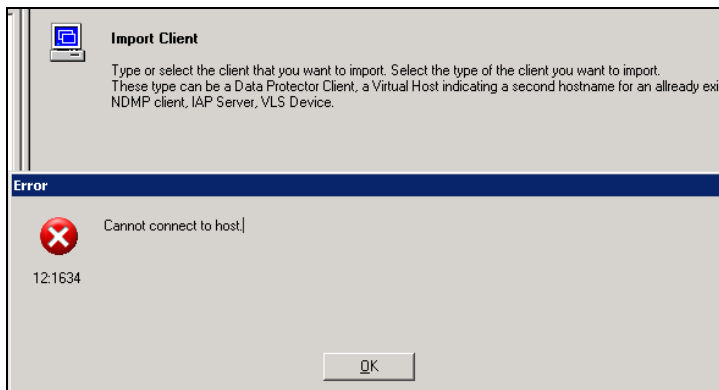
Import Client

Type or select the client that you want to import. Select the type of the client you want to import. These type can be a Data Protector Client, a Virtual Host indicating a second hostname for an allready exi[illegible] NDMP client, IAP Server, VLS Device.

Error

Cannot connect to host.

12:1634

OK